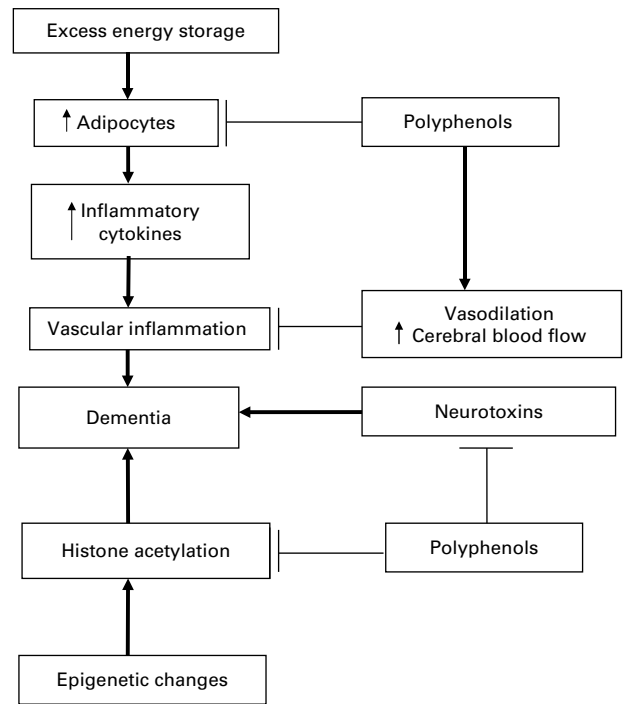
Excess energy storage

↑ Adipocytes

Polyphenols

↑ Inflammatory cytokines

Vascular inflammation

Vasodilation
↑ Cerebral blood flow

Dementia

Neurotoxins

Histone acetylation

Polyphenols

Epigenetic changes